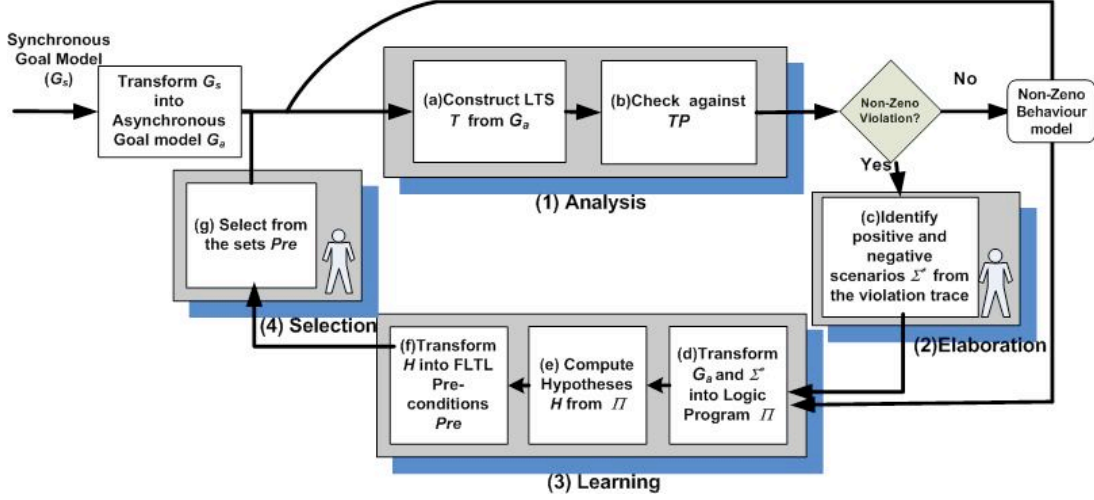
Synchronous Goal Model ($G_s$)

Transform $G_s$ into Asynchronous Goal model $G_a$

(a)Construct LTS $T$ from $G_a$

(b)Check against $TP$

Non-Zeno Violation?

No

Non-Zeno Behaviour model

Yes

(1) Analysis

(g) Select from the sets $Pre$

(c)Identify positive and negative scenarios $\Sigma^*$ from the violation trace

(4) Selection

(f)Transform $H$ into FLTL Pre-conditions $Pre$

(e) Compute Hypotheses $H$ from $\Pi$

(d)Transform $G_a$ and $\Sigma^*$ into Logic Program $\Pi$

(2)Elaboration

(3) Learning